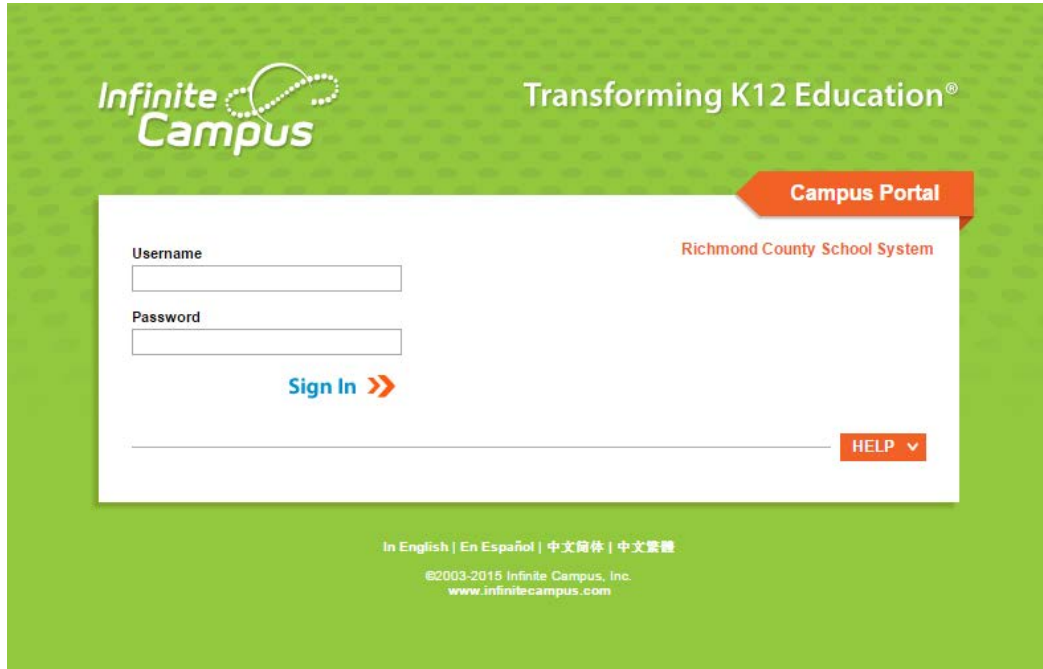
Infinite Campus

Transforming K12 Education®

Campus Portal

Richmond County School System

Username

Password

Sign In »

HELP ∨

In English | En Español | 中文简体 | 中文繁體

©2003-2015 Infinite Campus, Inc.
www.infinitecampus.com